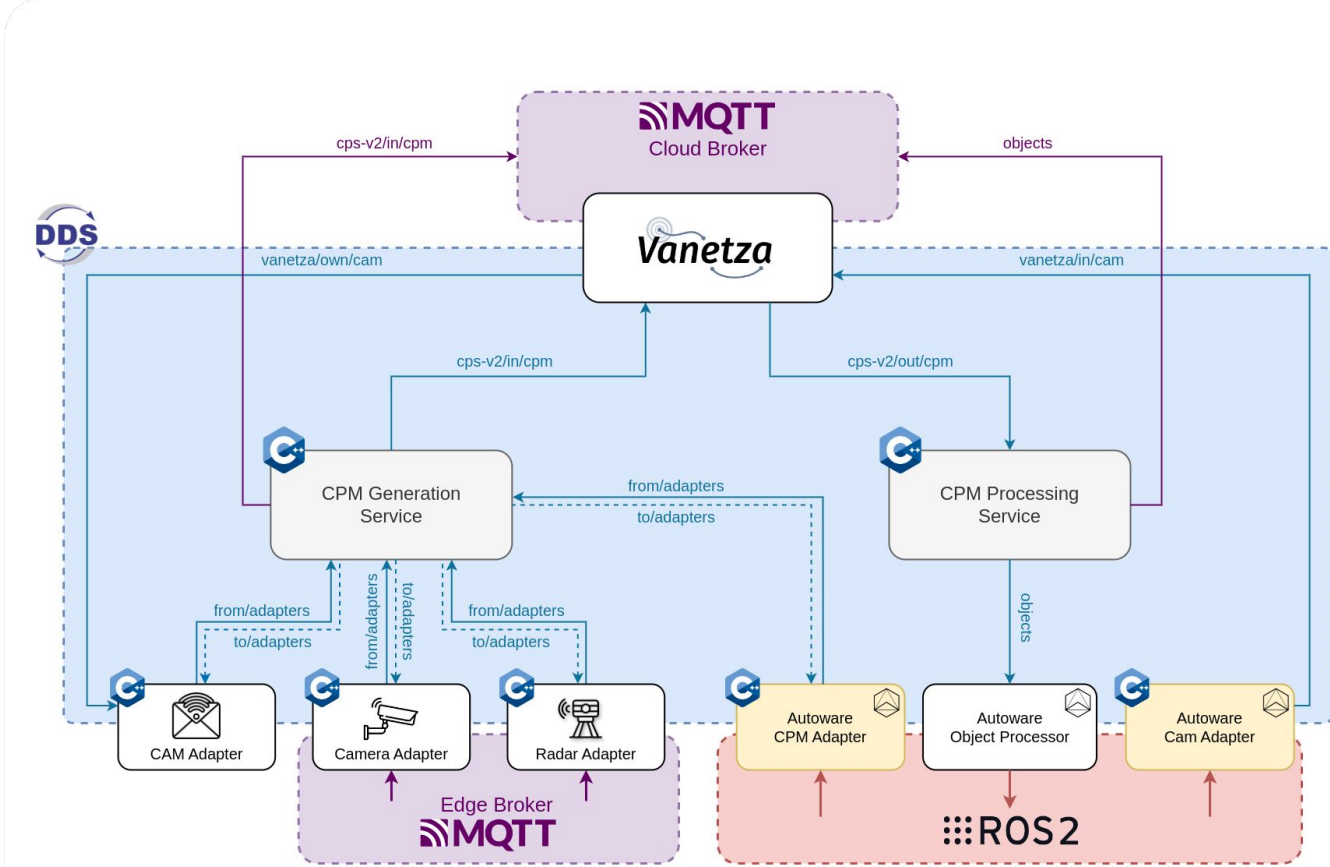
MQTT
Cloud Broker

cps-v2/in/cpm

objects

DDS

Vanetza

vanetza/own/cam

vanetza/in/cam

cps-v2/in/cpm

cps-v2/out/cpm

CPM Generation Service

from/adapters

to/adapters

CPM Processing Service

objects

from/adapters

to/adapters

from/adapters

to/adapters

from/adapters

to/adapters

CAM Adapter

Camera Adapter

Radar Adapter

Autoware CPM Adapter

Autoware Object Processor

Autoware Cam Adapter

Edge Broker
MQTT

ROS2